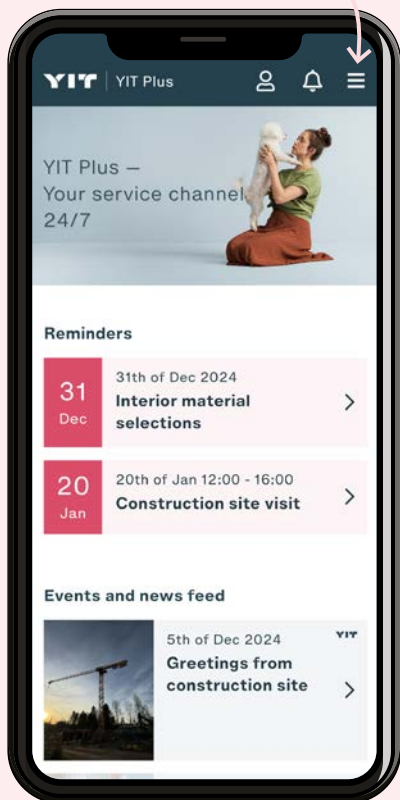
YIT | YIT Plus

YIT Plus – Your service channel 24/7

Reminders

31
Dec
31th of Dec 2024
Interior material selections

20
Jan
20th of Jan 12:00 - 16:00
Construction site visit

Events and news feed

5th of Dec 2024
YIT
Greetings from construction site